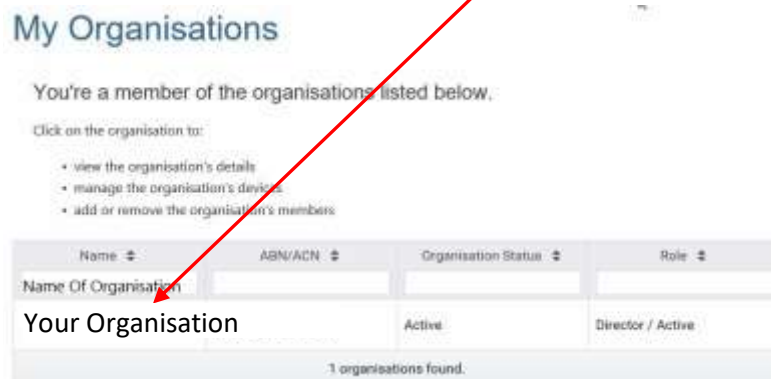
My Organisations

You're a member of the organisations listed below.

Click on the organisation to:

- view the organisation's details
- manage the organisation's devices
- add or remove the organisation's members

| Name ⇕ | ABN/ACN ⇕ | Organisation Status ⇕ | Role ⇕ |
|---|---|---|---|
| Name Of Organisation | | | |
| Your Organisation | | Active | Director / Active |
| 1 organisations found. | | | |